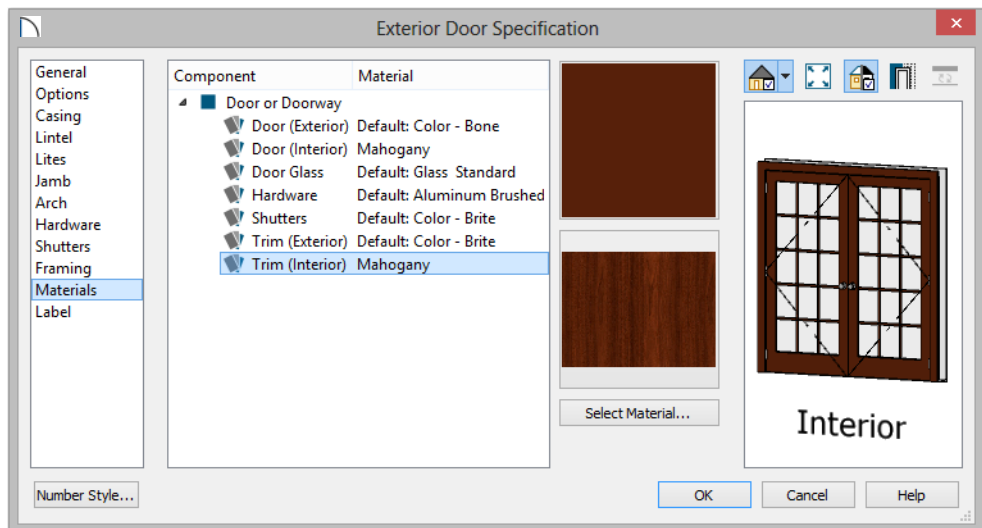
Exterior Door Specification

General
Options
Casing
Lintel
Lites
Jamb
Arch
Hardware
Shutters
Framing
Materials
Label

| Component | Material |
|---|---|
| Door or Doorway | |
| Door (Exterior) | Default: Color - Bone |
| Door (Interior) | Mahogany |
| Door Glass | Default: Glass Standard |
| Hardware | Default: Aluminum Brushed |
| Shutters | Default: Color - Brite |
| Trim (Exterior) | Default: Color - Brite |
| Trim (Interior) | Mahogany |

Select Material...

Interior

Number Style...

OK

Cancel

Help